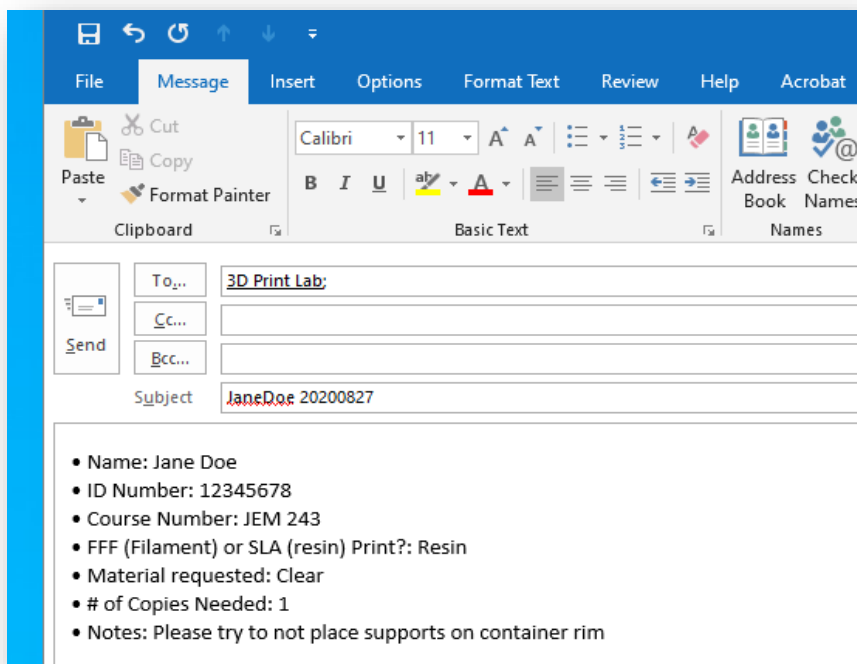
File Message Insert Options Format Text Review Help Acrobat

Paste
Cut
Copy
Format Painter
Clipboard

Calibri 11
B I U
Basic Text

Address Book
Check Names
Names

Send
To...
Cc...
Bcc...
Subject

3D Print Lab;

JaneDoe 20200827

• Name: Jane Doe
• ID Number: 12345678
• Course Number: JEM 243
• FFF (Filament) or SLA (resin) Print?: Resin
• Material requested: Clear
• # of Copies Needed: 1
• Notes: Please try to not place supports on container rim